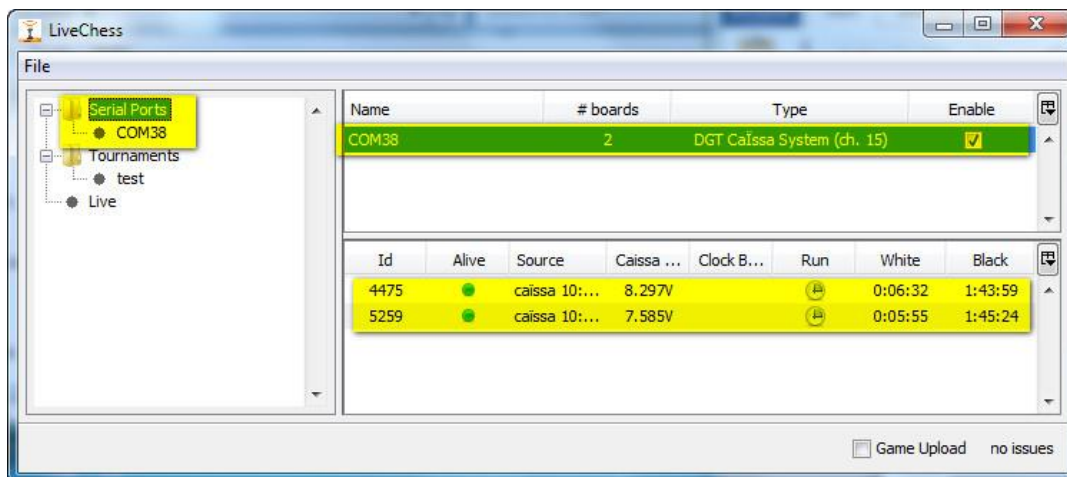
LiveChess

File

Serial Ports
COM38
Tournaments
test
Live

| Name | # boards | Type | Enable |
|---|---|---|---|
| COM38 | 2 | DGT CaÏssa System (ch. 15) | ☑ |

| Id | Alive | Source | Caissa ... | Clock B... | Run | White | Black |
|---|---|---|---|---|---|---|---|
| 4475 | | caïssa 10:... | 8.297V | | | 0:06:32 | 1:43:59 |
| 5259 | | caïssa 10:... | 7.585V | | | 0:05:55 | 1:45:24 |

Game Upload no issues